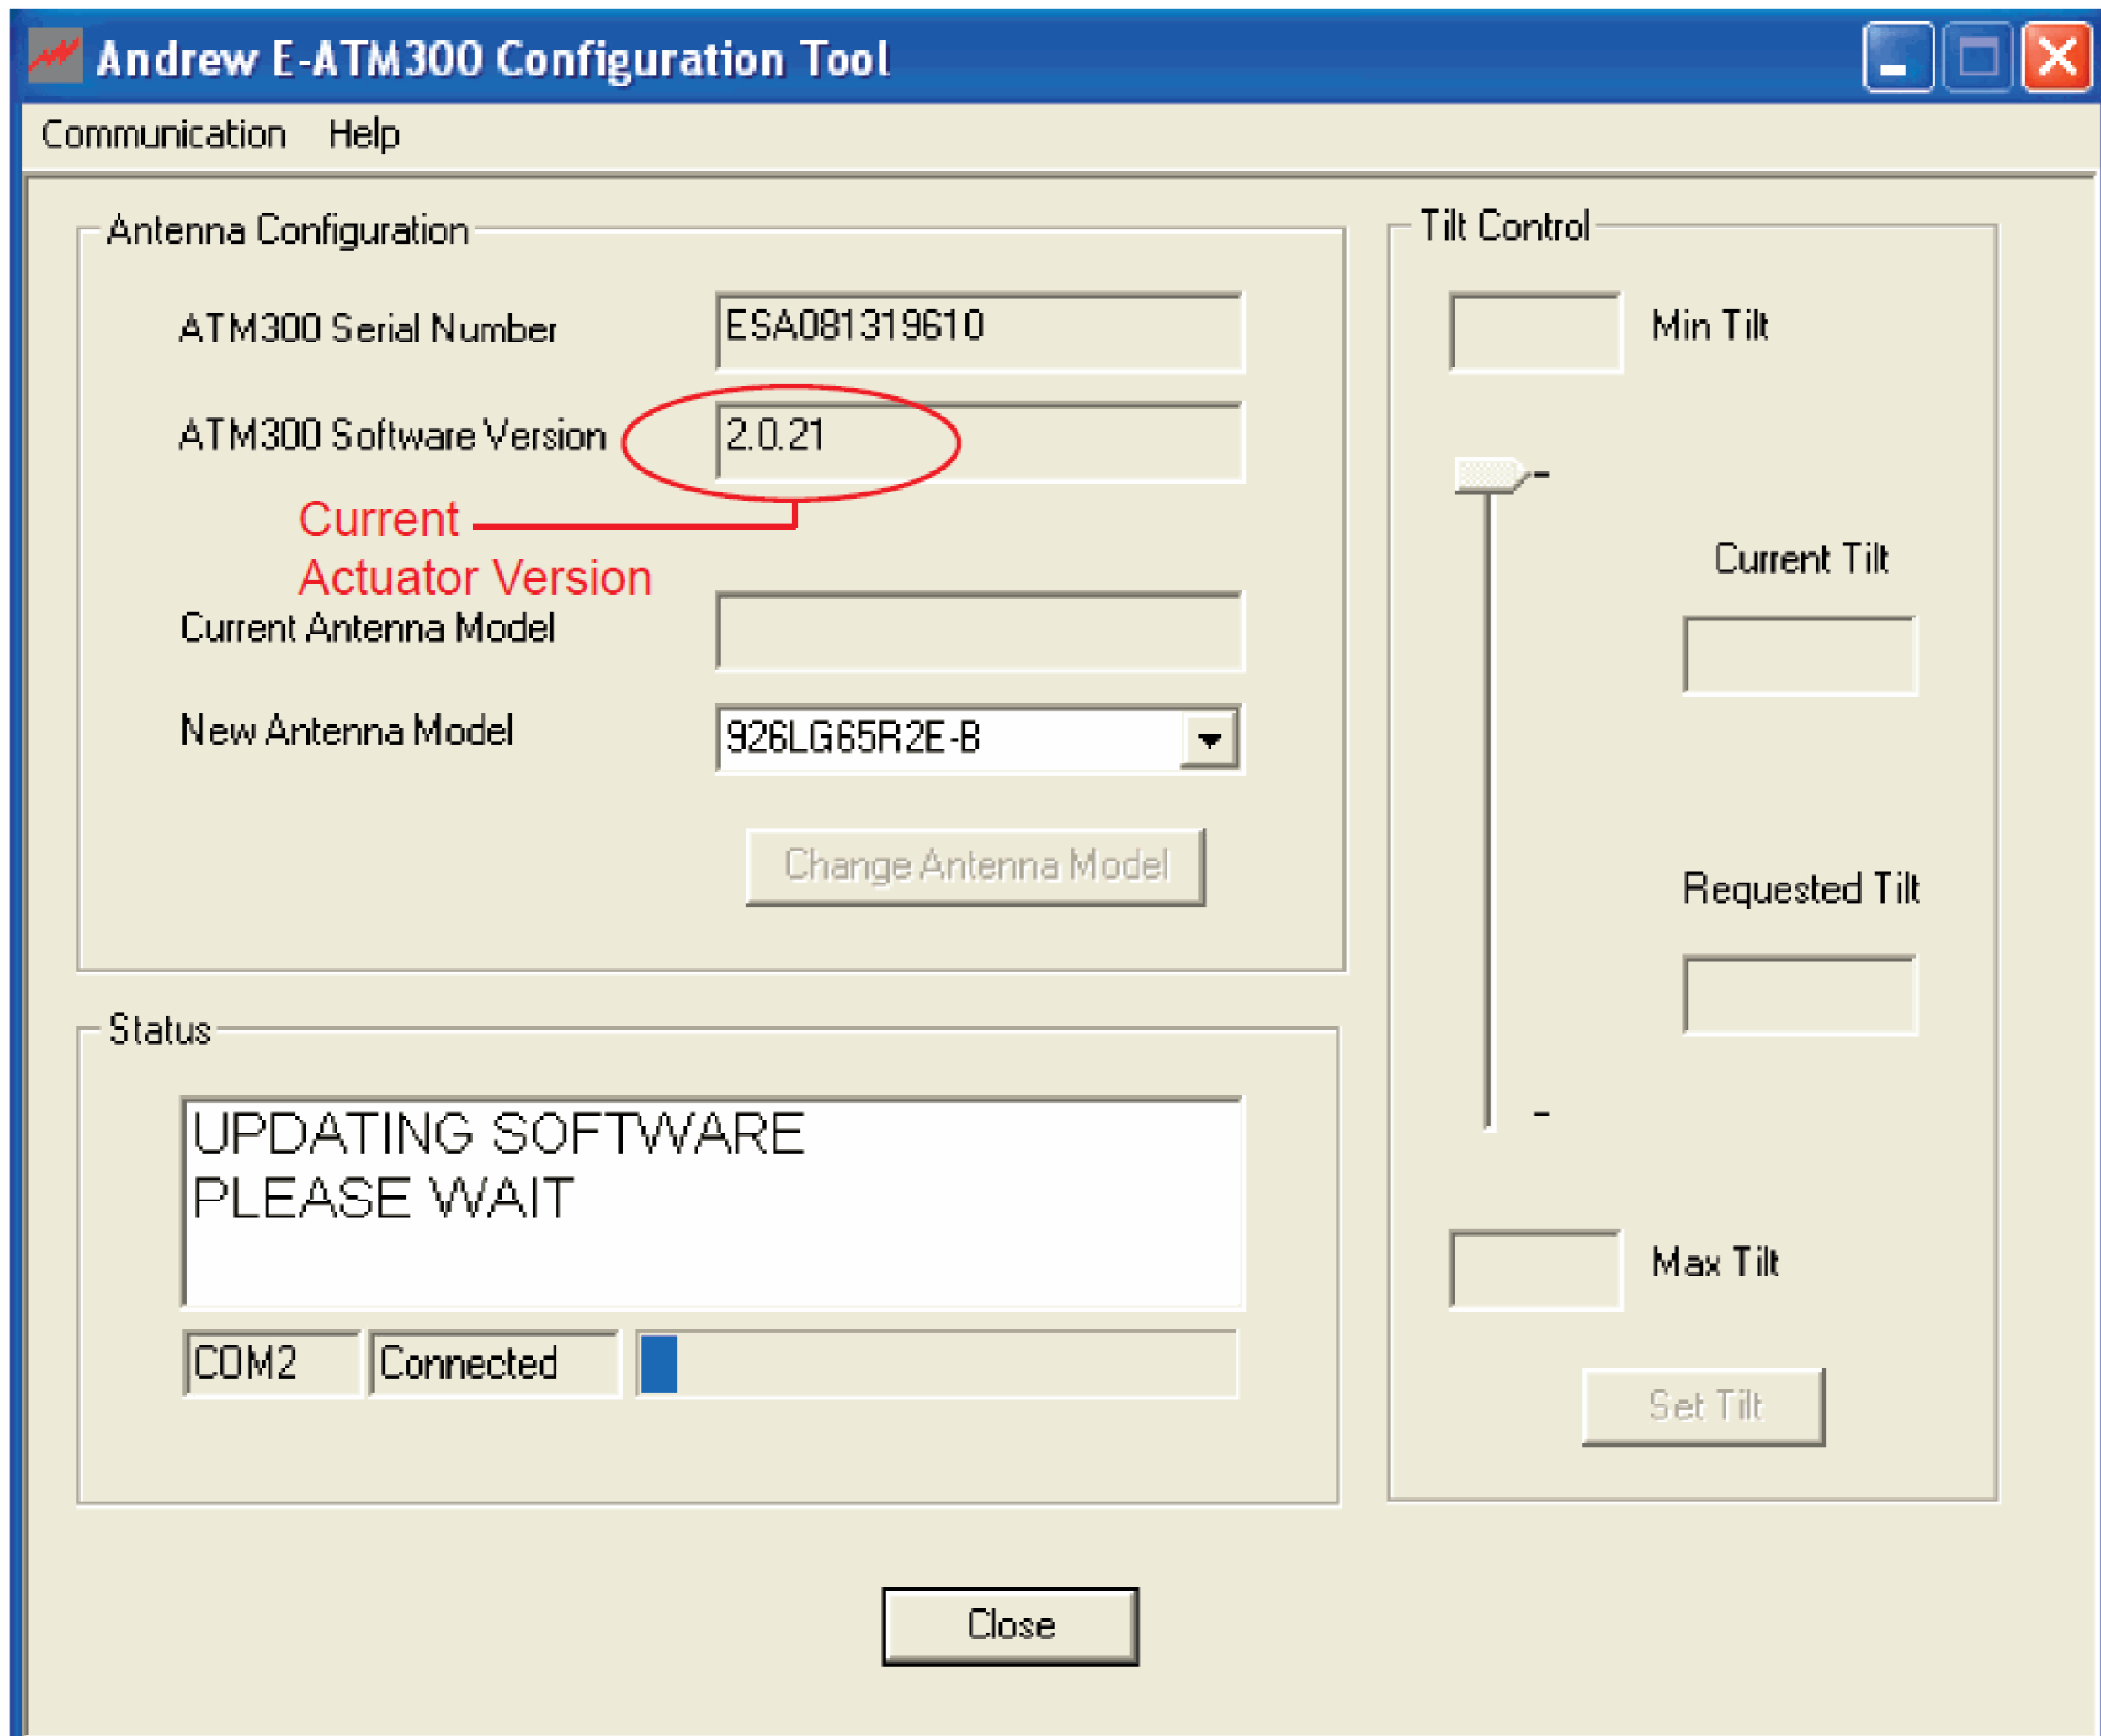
Andrew E-ATM300 Configuration Tool

Communication Help

Antenna Configuration

ATM300 Serial Number ESA081319610

ATM300 Software Version 2.0.21

Current Actuator Version

Current Antenna Model

New Antenna Model 926LG65R2E-B

Change Antenna Model

Status

UPDATING SOFTWARE
PLEASE WAIT

COM2 Connected

Tilt Control

Min Tilt

Current Tilt

Requested Tilt

Max Tilt

Set Tilt

Close